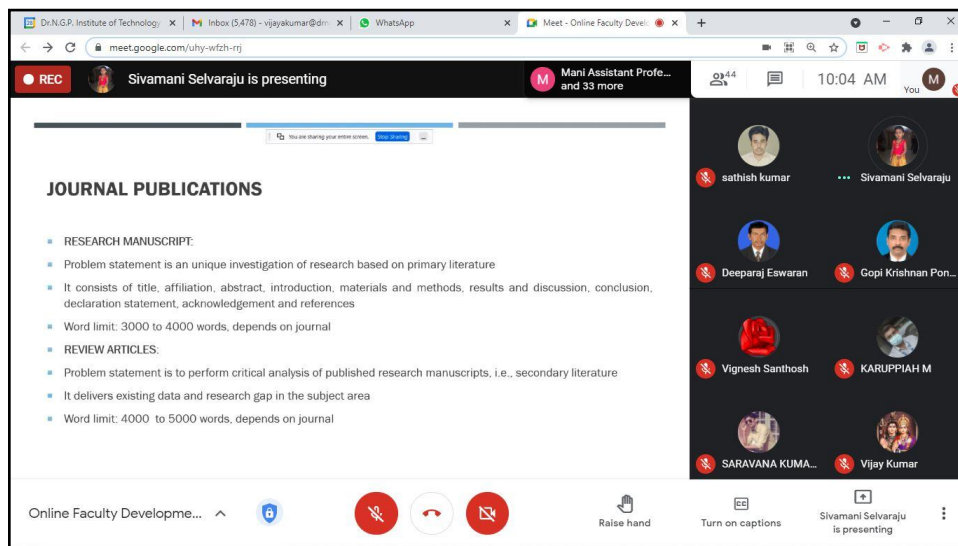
Dr.N.G.P. Institute of Technology ×
Inbox (5,478) - vijayakumar@dr ×
WhatsApp ×
Meet - Online Faculty Devel ×
+

meet.google.com/uhy-wfzh-rrj

REC
Sivamani Selvaraju is presenting
M Mani Assistant Profe... and 33 more
44
10:04 AM
M You

You are sharing your entire screen. Stop Sharing

JOURNAL PUBLICATIONS

RESEARCH MANUSCRIPT:

Problem statement is an unique investigation of research based on primary literature

It consists of title, affiliation, abstract, introduction, materials and methods, results and discussion, conclusion, declaration statement, acknowledgement and references

Word limit: 3000 to 4000 words, depends on journal

REVIEW ARTICLES:

Problem statement is to perform critical analysis of published research manuscripts, i.e., secondary literature

It delivers existing data and research gap in the subject area

Word limit: 4000 to 5000 words, depends on journal

sathish kumar
Sivamani Selvaraju
Deeparaj Eswaran
Gopi Krishnan Pon...
Vignesh Santhosh
KARUPPIAH M
SARAVANA KUMA...
Vijay Kumar

Online Faculty Developme...
Raise hand
Turn on captions
Sivamani Selvaraju is presenting